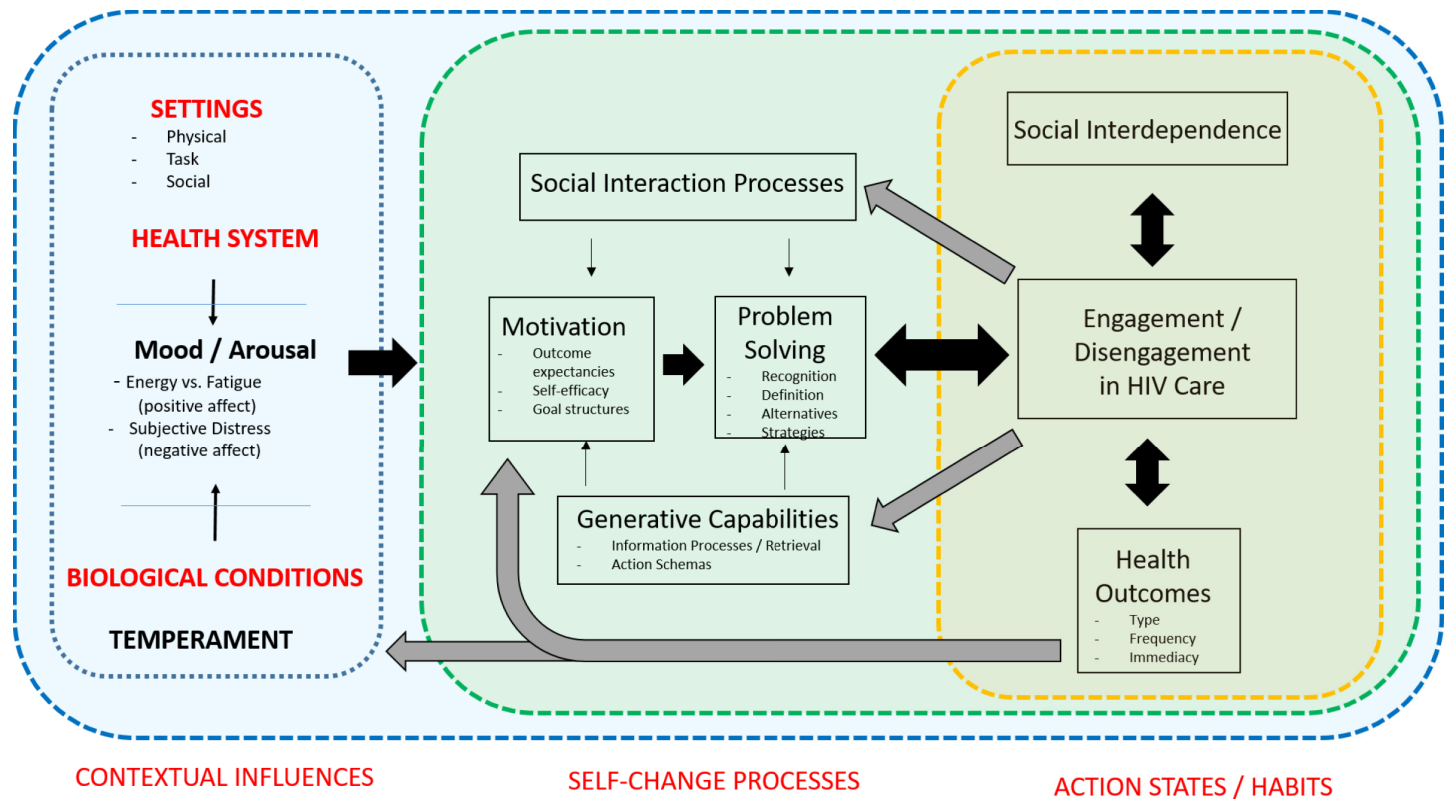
SETTINGS
- Physical
- Task
- Social

HEALTH SYSTEM

Mood / Arousal
- Energy vs. Fatigue (positive affect)
- Subjective Distress (negative affect)

BIOLOGICAL CONDITIONS

TEMPERAMENT

Social Interaction Processes

Motivation
- Outcome expectancies
- Self-efficacy
- Goal structures

Problem Solving
- Recognition
- Definition
- Alternatives
- Strategies

Generative Capabilities
- Information Processes / Retrieval
- Action Schemas

Social Interdependence

Engagement / Disengagement in HIV Care

Health Outcomes
- Type
- Frequency
- Immediacy

CONTEXTUAL INFLUENCES

SELF-CHANGE PROCESSES

ACTION STATES / HABITS